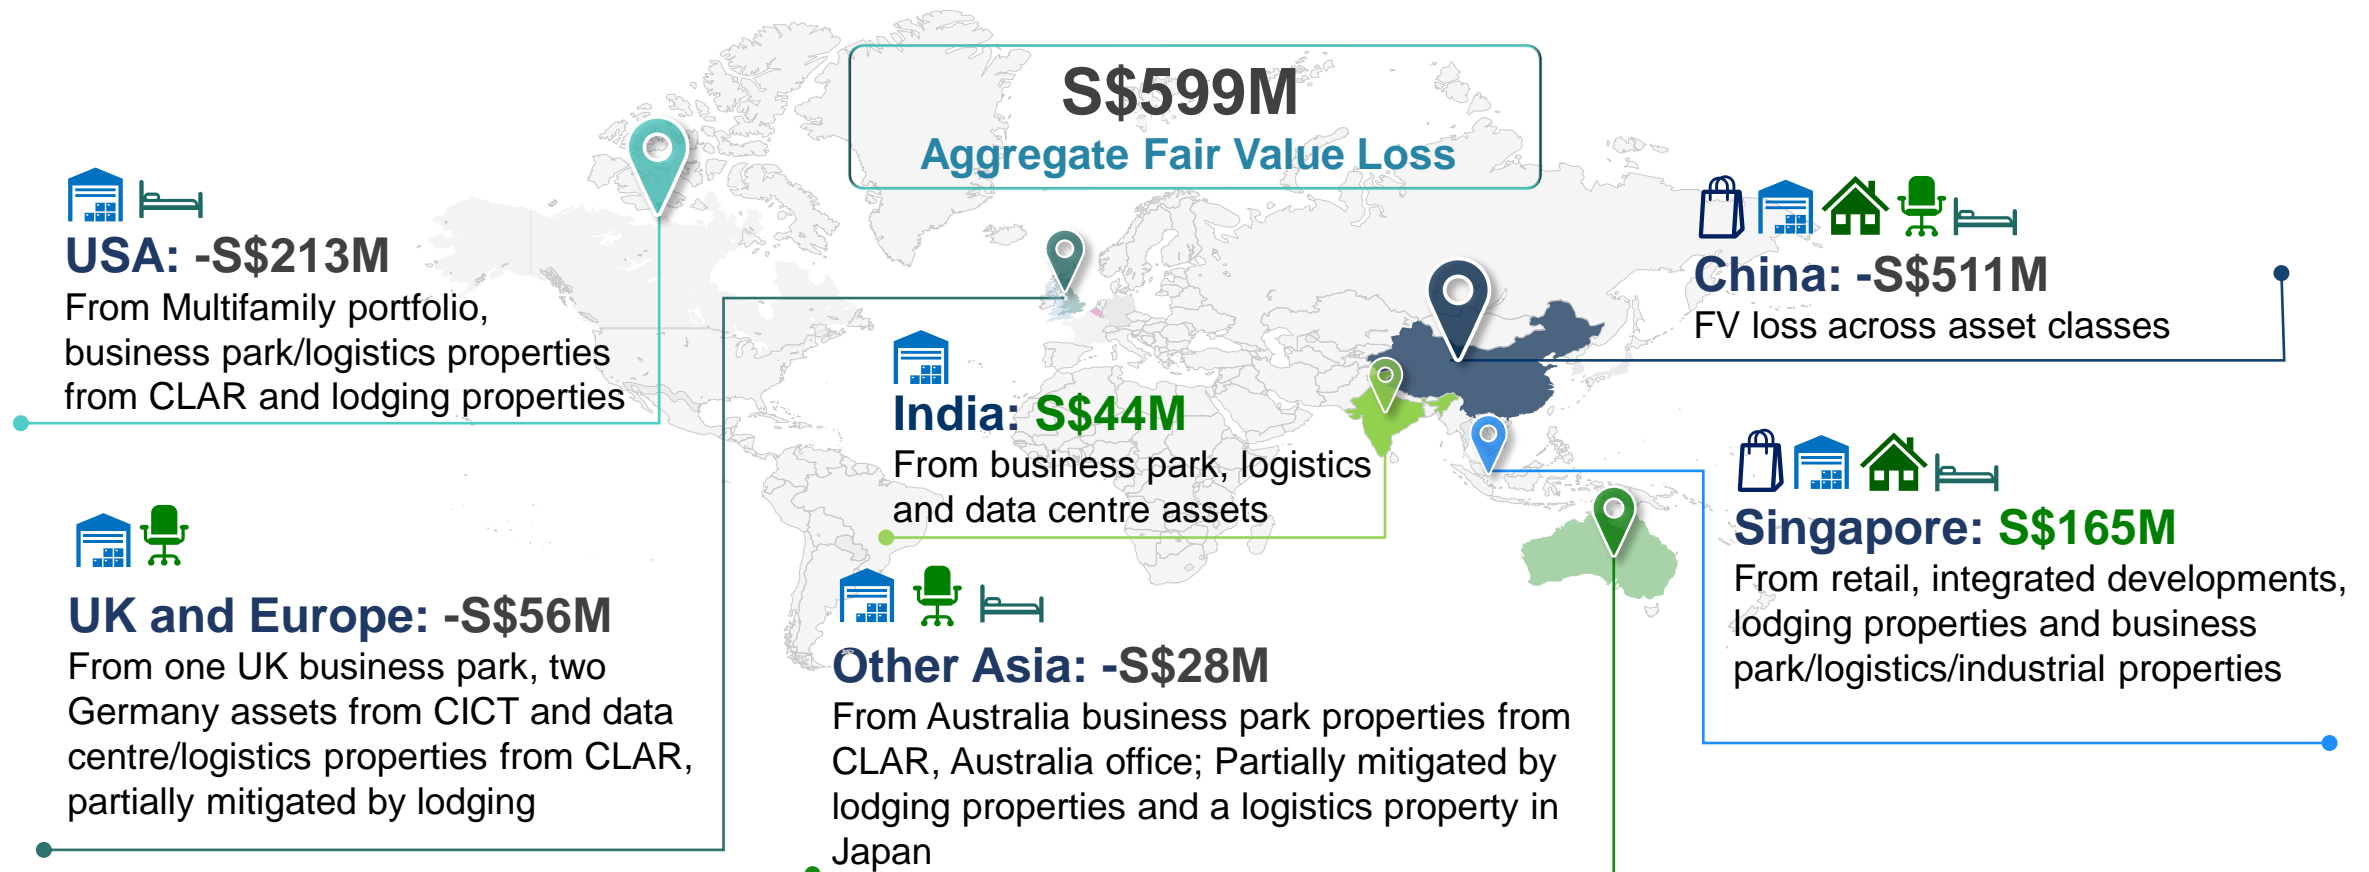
S$599M
Aggregate Fair Value Loss

USA: -S$213M
From Multifamily portfolio, business park/logistics properties from CLAR and lodging properties

China: -S$511M
FV loss across asset classes

India: S$44M
From business park, logistics and data centre assets

Singapore: S$165M
From retail, integrated developments, lodging properties and business park/logistics/industrial properties

UK and Europe: -S$56M
From one UK business park, two Germany assets from CICT and data centre/logistics properties from CLAR, partially mitigated by lodging

Other Asia: -S$28M
From Australia business park properties from CLAR, Australia office; Partially mitigated by lodging properties and a logistics property in Japan